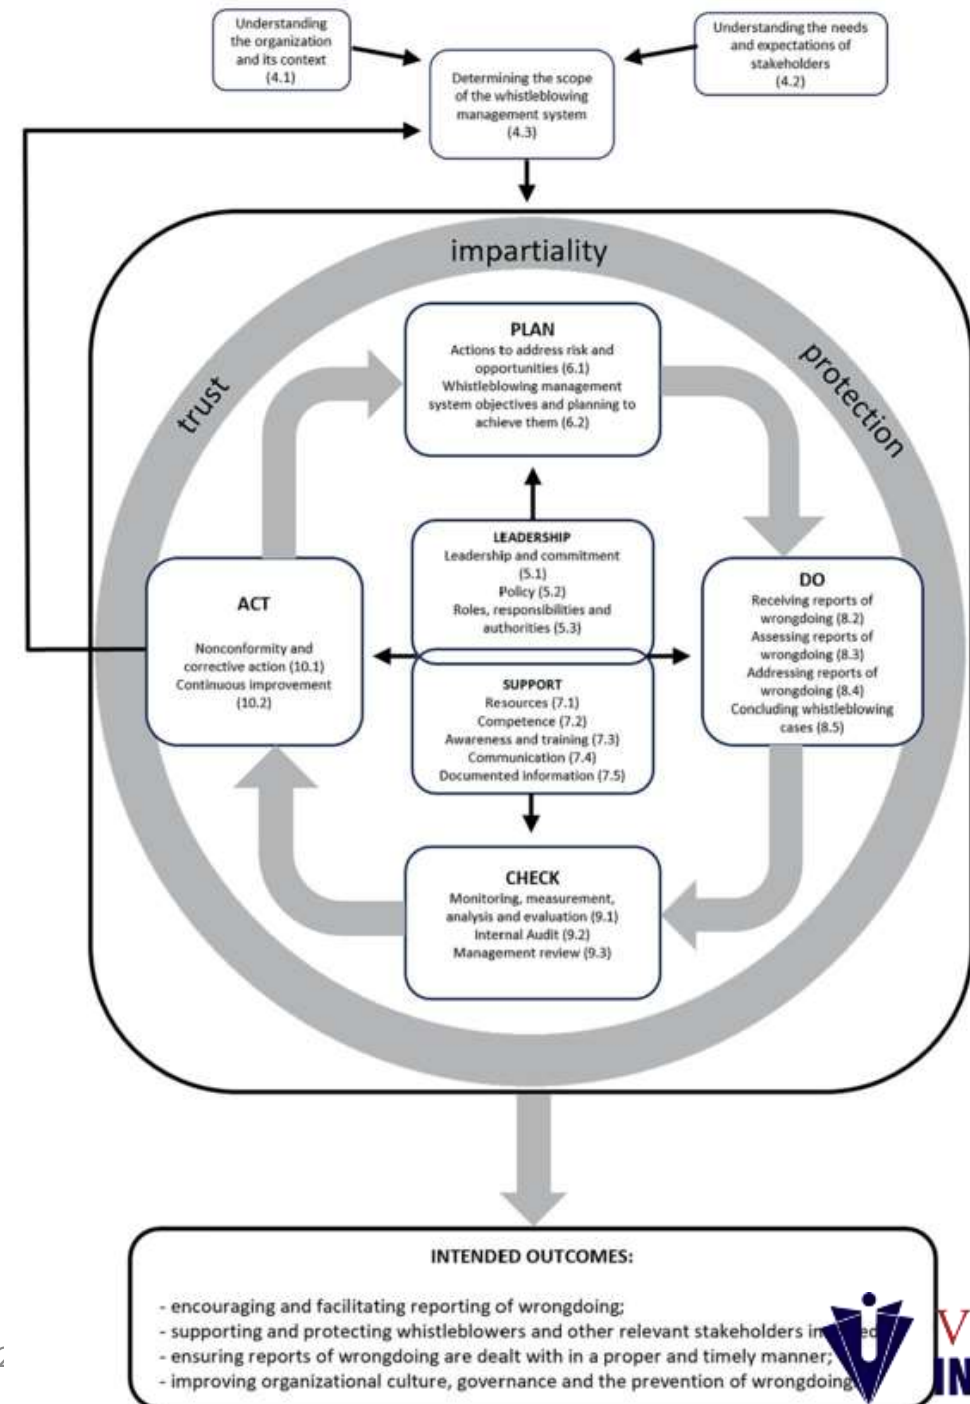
Understanding the organization and its context (4.1)

Understanding the needs and expectations of stakeholders (4.2)

Determining the scope of the whistleblowing management system (4.3)

impartiality

trust

protection

PLAN
Actions to address risk and opportunities (6.1)
Whistleblowing management system objectives and planning to achieve them (6.2)

LEADERSHIP
Leadership and commitment (5.1)
Policy (5.2)
Roles, responsibilities and authorities (5.3)

ACT
Nonconformity and corrective action (10.1)
Continuous improvement (10.2)

DO
Receiving reports of wrongdoing (8.2)
Assessing reports of wrongdoing (8.3)
Addressing reports of wrongdoing (8.4)
Concluding whistleblowing cases (8.5)

SUPPORT
Resources (7.1)
Competence (7.2)
Awareness and training (7.3)
Communication (7.4)
Documented information (7.5)

CHECK
Monitoring, measurement, analysis and evaluation (9.1)
Internal Audit (9.2)
Management review (9.3)

INTENDED OUTCOMES:

- encouraging and facilitating reporting of wrongdoing;
- supporting and protecting whistleblowers and other relevant stakeholders in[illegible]ed
- ensuring reports of wrongdoing are dealt with in a proper and timely manner;
- improving organizational culture, governance and the prevention of wrongdoing

V
IN